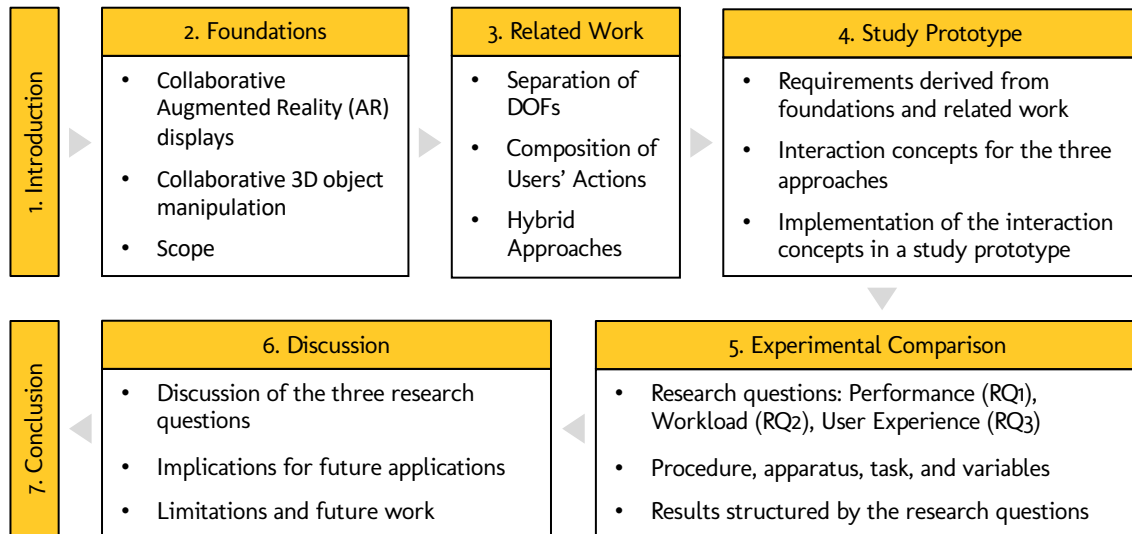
1. Introduction

2. Foundations

- Collaborative Augmented Reality (AR) displays
- Collaborative 3D object manipulation
- Scope

3. Related Work

- Separation of DOFs
- Composition of Users' Actions
- Hybrid Approaches

4. Study Prototype

- Requirements derived from foundations and related work
- Interaction concepts for the three approaches
- Implementation of the interaction concepts in a study prototype

5. Experimental Comparison

- Research questions: Performance (RQ1), Workload (RQ2), User Experience (RQ3)
- Procedure, apparatus, task, and variables
- Results structured by the research questions

6. Discussion

- Discussion of the three research questions
- Implications for future applications
- Limitations and future work

7. Conclusion